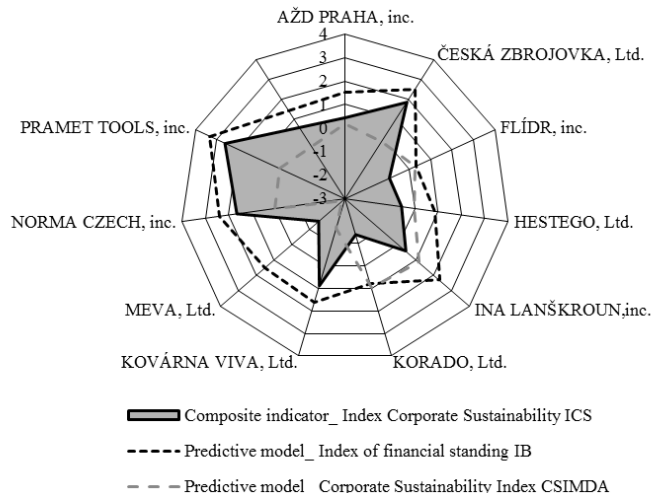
AŽD PRAHA, inc.
4
3
2
1
0
-1
-2
-3
ČESKÁ ZBROJOVKA, Ltd.
FLÍDR, inc.
HESTEGO, Ltd.
INA LANŠKROUN,inc.
KORADO, Ltd.
KOVÁRNA VIVA, Ltd.
MEVA, Ltd.
NORMA CZECH, inc.
PRAMET TOOLS, inc.

Composite indicator_ Index Corporate Sustainability ICS
Predictive model_ Index of financial standing IB
Predictive model_ Corporate Sustainability Index CSIMDA